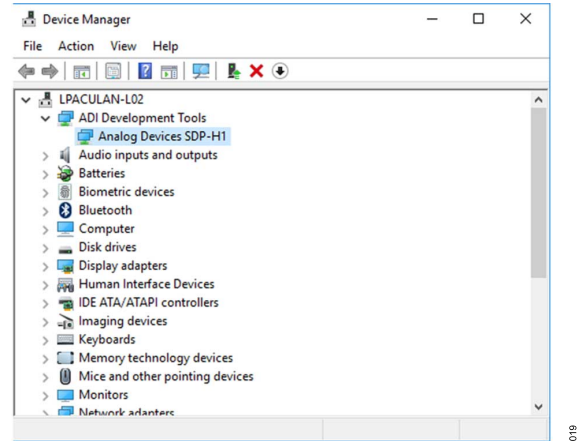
Device Manager

File Action View Help

LPACULAN-L02
ADI Development Tools
Analog Devices SDP-H1
Audio inputs and outputs
Batteries
Biometric devices
Bluetooth
Computer
Disk drives
Display adapters
Human Interface Devices
IDE ATA/ATAPI controllers
Imaging devices
Keyboards
Memory technology devices
Mice and other pointing devices
Monitors
Network adapters

019